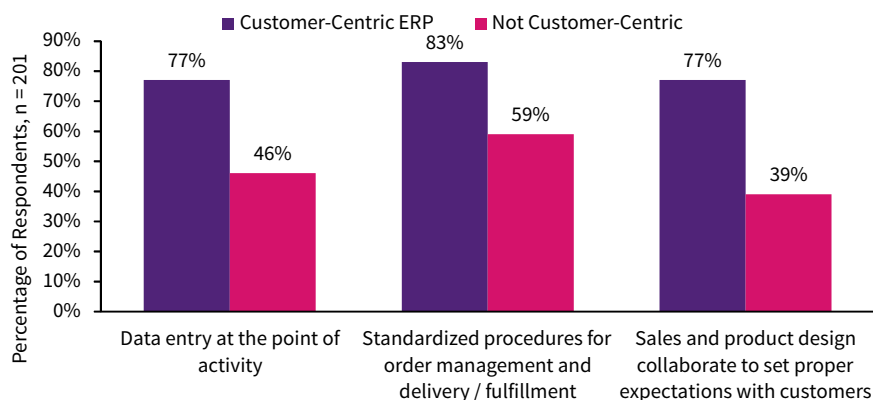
Customer-Centric ERP
Not Customer-Centric

Percentage of Respondents, n = 201

90%
80%
70%
60%
50%
40%
30%
20%
10%
0%

77%
46%
83%
59%
77%
39%

Data entry at the point of activity

Standardized procedures for order management and delivery / fulfillment

Sales and product design collaborate to set proper expectations with customers